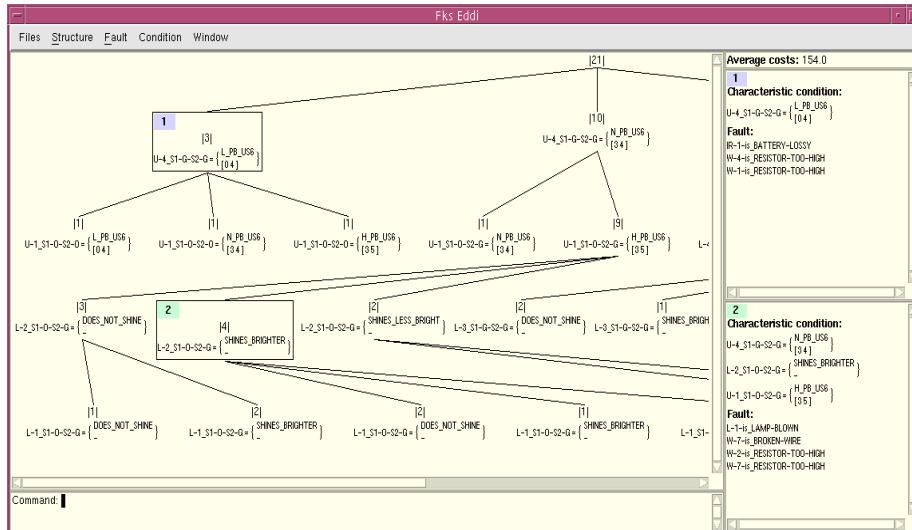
Fks Eddi

Files Structure Fault Condition Window

|21|

1

|3|

U-4_S1-G-S2-G = $\left\{ \begin{matrix} L\_PB\_US6 \\ [0\,4] \end{matrix} \right\}$

|10|

U-4_S1-G-S2-G = $\left\{ \begin{matrix} N\_PB\_US6 \\ [3\,4] \end{matrix} \right\}$

|1|

U-1_S1-O-S2-O = $\left\{ \begin{matrix} L\_PB\_US6 \\ [0\,4] \end{matrix} \right\}$

|1|

U-1_S1-O-S2-O = $\left\{ \begin{matrix} N\_PB\_US6 \\ [3\,4] \end{matrix} \right\}$

|1|

U-1_S1-O-S2-O = $\left\{ \begin{matrix} H\_PB\_US6 \\ [3\,5] \end{matrix} \right\}$

|1|

U-1_S1-O-S2-G = $\left\{ \begin{matrix} N\_PB\_US6 \\ [3\,4] \end{matrix} \right\}$

|9|

U-1_S1-O-S2-G = $\left\{ \begin{matrix} H\_PB\_US6 \\ [3\,5] \end{matrix} \right\}$

L-

|3|

L-2_S1-O-S2-G = $\left\{ \begin{matrix} DOES\_NOT\_SHINE \\ \_ \end{matrix} \right\}$

2

|4|

L-2_S1-O-S2-G = $\left\{ \begin{matrix} SHINES\_BRIGHTER \\ \_ \end{matrix} \right\}$

|2|

L-2_S1-O-S2-G = $\left\{ \begin{matrix} SHINES\_LESS\_BRIGHT \\ \_ \end{matrix} \right\}$

|2|

L-3_S1-G-S2-G = $\left\{ \begin{matrix} DOES\_NOT\_SHINE \\ \_ \end{matrix} \right\}$

|1|

L-3_S1-G-S2-G = $\left\{ \begin{matrix} SHINES\_BRIGH \end{matrix} \right.$

|1|

L-1_S1-O-S2-G = $\left\{ \begin{matrix} DOES\_NOT\_SHINE \\ \_ \end{matrix} \right\}$

|2|

L-1_S1-O-S2-G = $\left\{ \begin{matrix} SHINES\_BRIGHTER \\ \_ \end{matrix} \right\}$

|2|

L-1_S1-O-S2-G = $\left\{ \begin{matrix} DOES\_NOT\_SHINE \\ \_ \end{matrix} \right\}$

|1|

L-1_S1-O-S2-G = $\left\{ \begin{matrix} SHINES\_BRIGHTER \\ \_ \end{matrix} \right\}$

L-1_S1-

Command:

Average costs: 154.0

1

Characteristic condition:

U-4_S1-G-S2-G = $\left\{ \begin{matrix} L\_PB\_US6 \\ [0\,4] \end{matrix} \right\}$

Fault:

IR-1-is_BATTERY-LOSSY
W-4-is_RESISTOR-TOO-HIGH
W-1-is_RESISTOR-TOO-HIGH

2

Characteristic condition:

U-4_S1-G-S2-G = $\left\{ \begin{matrix} N\_PB\_US6 \\ [3\,4] \end{matrix} \right\}$

L-2_S1-O-S2-G = $\left\{ \begin{matrix} SHINES\_BRIGHTER \\ \_ \end{matrix} \right\}$

U-1_S1-O-S2-G = $\left\{ \begin{matrix} H\_PB\_US6 \\ [3\,5] \end{matrix} \right\}$

Fault:

L-1-is_LAMP-BLOWN
W-7-is_BROKEN-WIRE
W-2-is_RESISTOR-TOO-HIGH
W-7-is_RESISTOR-TOO-HIGH